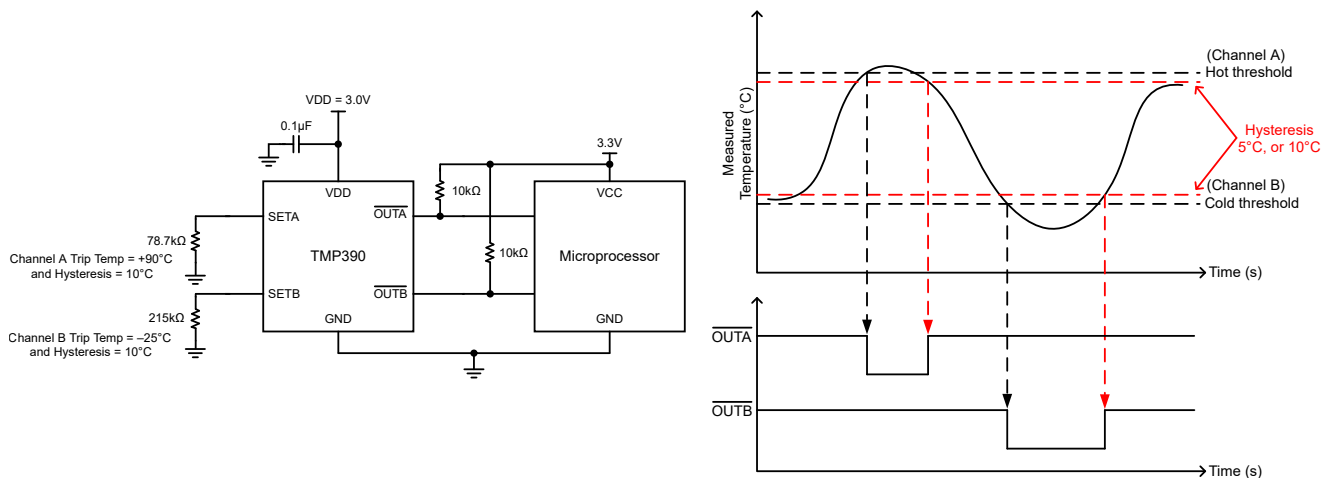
VDD = 3.0V

0.1µF

VDD

SETA

78.7kΩ

Channel A Trip Temp = +90°C and Hysteresis = 10°C

TMP390

SETB

215kΩ

Channel B Trip Temp = –25°C and Hysteresis = 10°C

GND

$\overline{OUTA}$

$\overline{OUTB}$

10kΩ

10kΩ

3.3V

VCC

Microprocessor

GND

Measured Temperature (°C)

(Channel A) Hot threshold

Hysteresis 5°C, or 10°C

(Channel B) Cold threshold

Time (s)

$\overline{OUTA}$

$\overline{OUTB}$

Time (s)